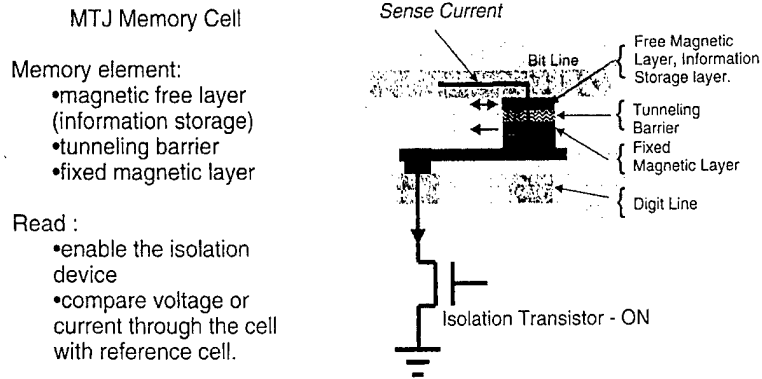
MTJ Memory Cell

Memory element:
•magnetic free layer (information storage)
•tunneling barrier
•fixed magnetic layer

Read :
•enable the isolation device
•compare voltage or current through the cell with reference cell.

Sense Current

Bit Line

Free Magnetic Layer, Information Storage layer.

Tunneling Barrier

Fixed Magnetic Layer

Digit Line

Isolation Transistor - ON